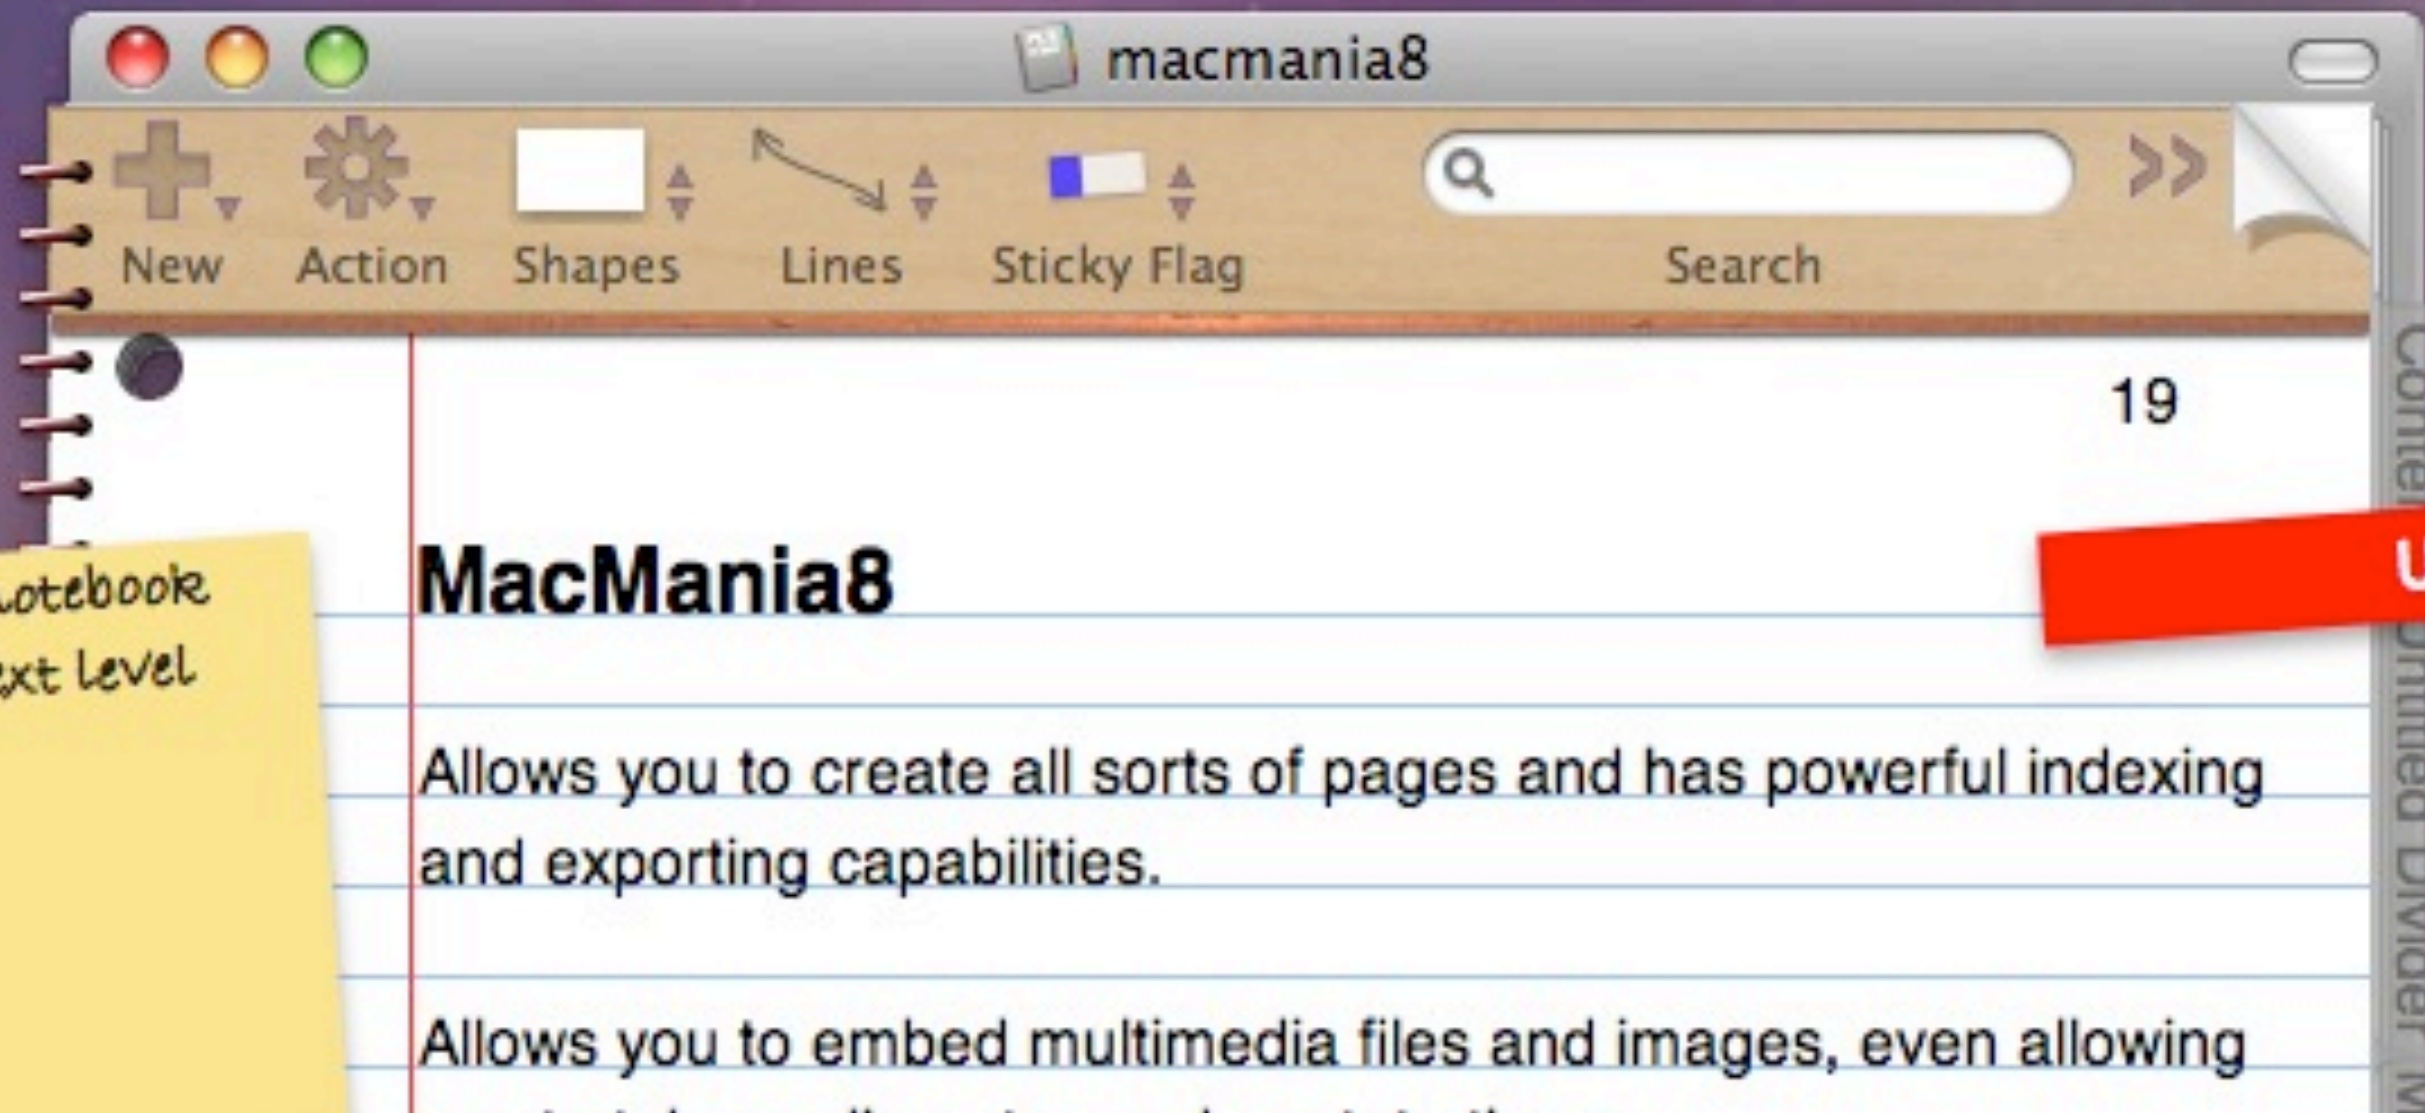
macmania8

New Action Shapes Lines Sticky Flag Search

19

otebook
xt level

MacMania8

Allows you to create all sorts of pages and has powerful indexing and exporting capabilities.

Allows you to embed multimedia files and images, even allowing

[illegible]